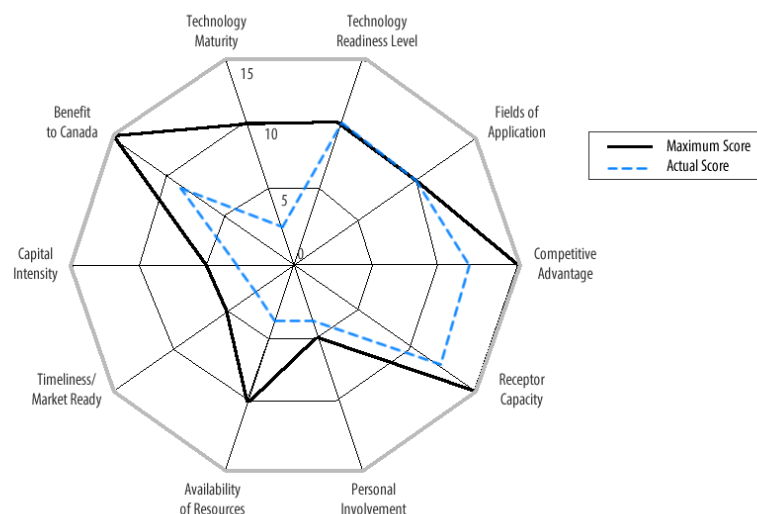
Technology Maturity
Technology Readiness Level
Fields of Application
Competitive Advantage
Receptor Capacity
Personal Involvement
Availability of Resources
Timeliness/ Market Ready
Capital Intensity
Benefit to Canada
15
10
5
0
Maximum Score
Actual Score